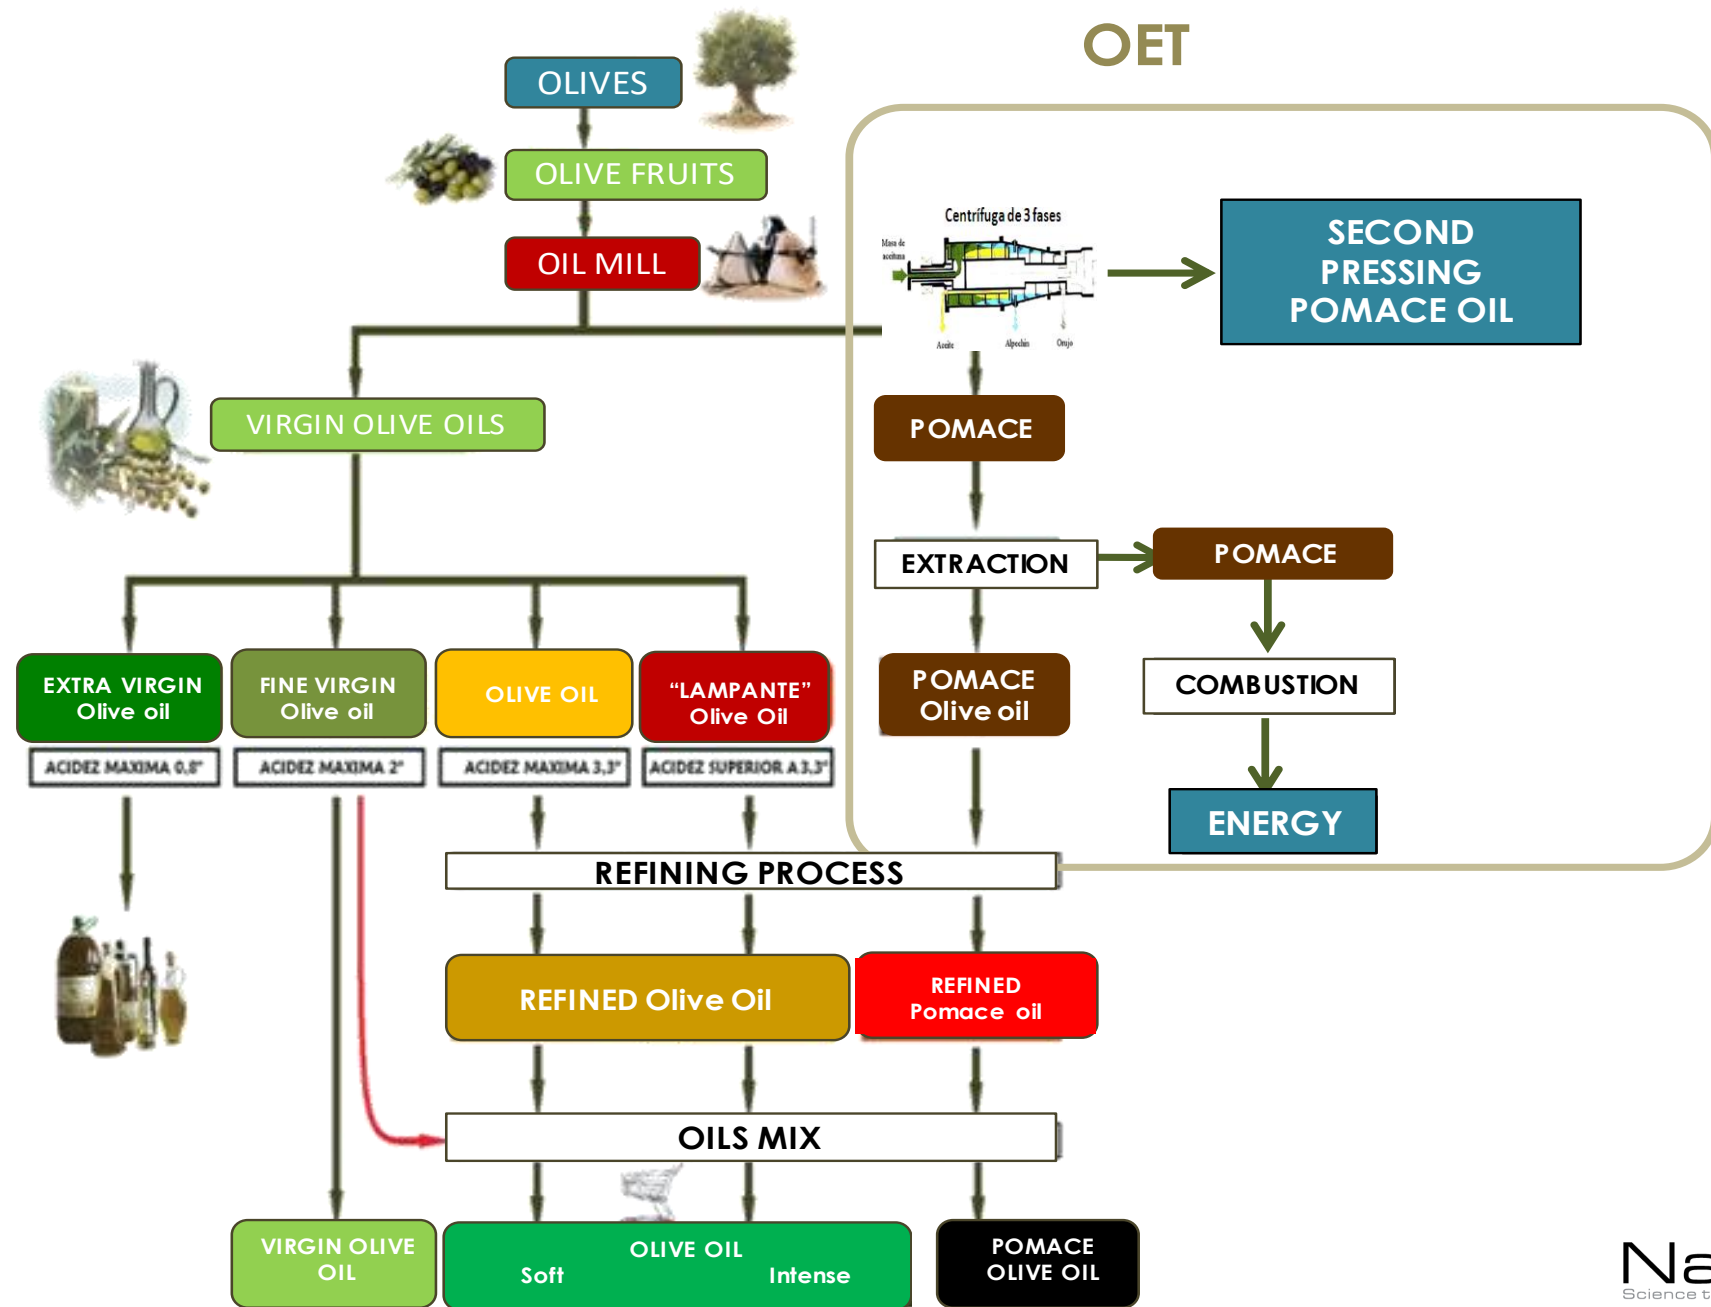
OET

OLIVES

OLIVE FRUITS

OIL MILL

Centrifuga de 3 fases

Masa de aceituna

Aceite

Alpechin

Orujo

SECOND PRESSING POMACE OIL

VIRGIN OLIVE OILS

POMACE

EXTRACTION

POMACE

EXTRA VIRGIN Olive oil

FINE VIRGIN Olive oil

OLIVE OIL

"LAMPANTE" Olive Oil

POMACE Olive oil

COMBUSTION

ACIDEZ MAXIMA 0,8°

ACIDEZ MAXIMA 2°

ACIDEZ MAXIMA 3,3°

ACIDEZ SUPERIOR A 3,3°

ENERGY

REFINING PROCESS

REFINED Olive Oil

REFINED Pomace oil

OILS MIX

VIRGIN OLIVE OIL

OLIVE OIL

Soft

Intense

POMACE OLIVE OIL

Na

Science t